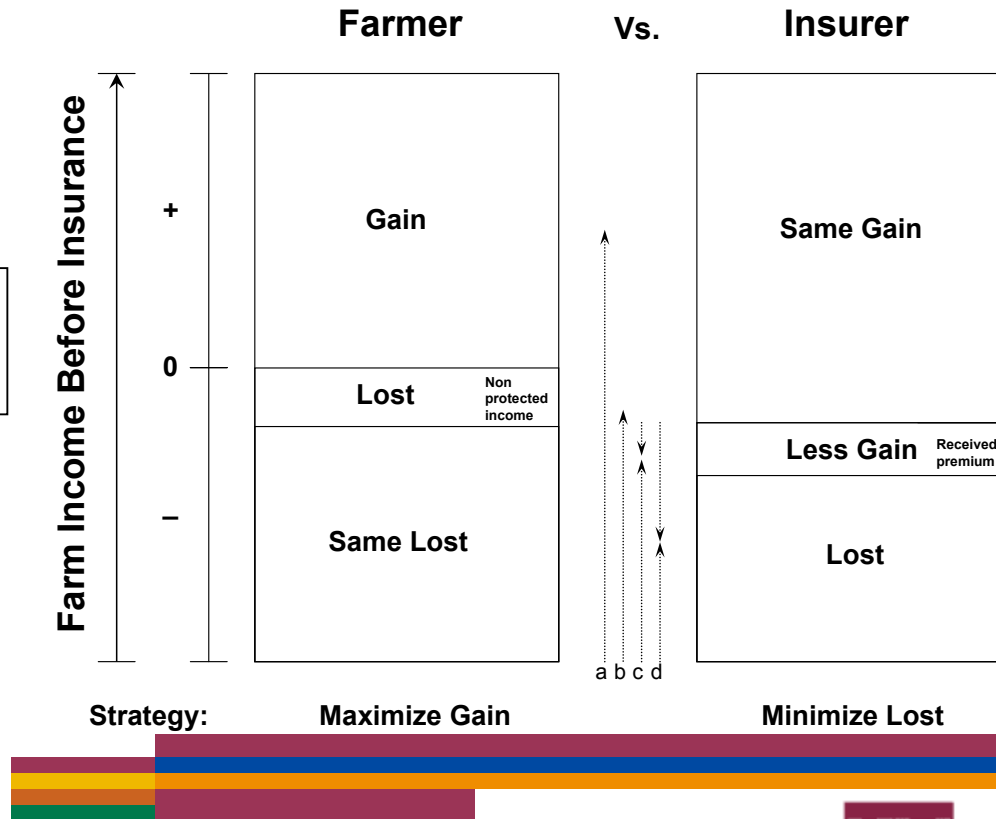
Farmer

Vs.

Insurer

Farm Income Before Insurance

+

0

–

Gain

Lost

Non protected income

Same Lost

Same Gain

Less Gain

Received premium

Lost

a b c d

Strategy:

Maximize Gain

Minimize Lost